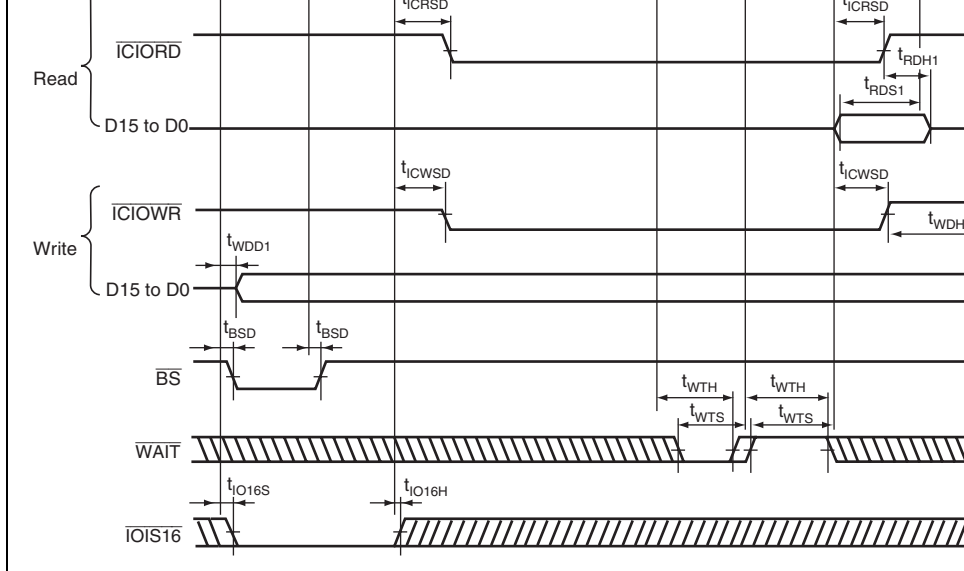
$t_{ICRSD}$

$t_{ICRSD}$

$\overline{ICIORD}$

$t_{RDH1}$

Read

$t_{RDS1}$

D15 to D0

$t_{ICWSD}$

$t_{ICWSD}$

$\overline{ICIOWR}$

$t_{WDH}$

Write

$t_{WDD1}$

D15 to D0

$t_{BSD}$

$t_{BSD}$

$\overline{BS}$

$t_{WTH}$

$t_{WTH}$

$t_{WTS}$

$t_{WTS}$

$\overline{WAIT}$

$t_{IO16S}$

$t_{IO16H}$

$\overline{IOIS16}$